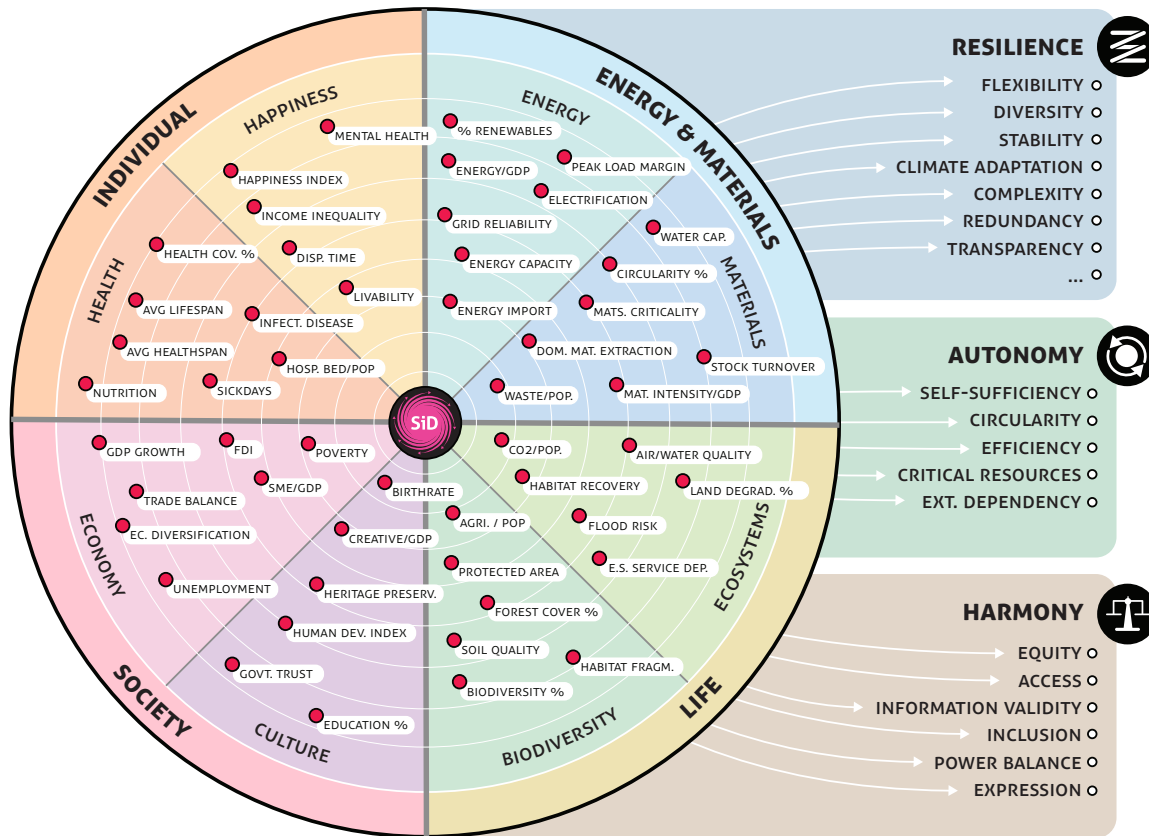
INDIVIDUAL
HAPPINESS
MENTAL HEALTH
HAPPINESS INDEX
INCOME INEQUALITY
DISP. TIME
LIVABILITY
HEALTH
HEALTH COV. %
AVG LIFESPAN
INFECT. DISEASE
AVG HEALTHSPAN
HOSP. BED/POP
NUTRITION
SICKDAYS

ENERGY & MATERIALS
ENERGY
% RENEWABLES
ENERGY/GDP
PEAK LOAD MARGIN
ELECTRIFICATION
GRID RELIABILITY
WATER CAP.
ENERGY CAPACITY
CIRCULARITY %
MATERIALS
ENERGY IMPORT
MATS. CRITICALITY
DOM. MAT. EXTRACTION
STOCK TURNOVER
WASTE/POP.
MAT. INTENSITY/GDP

SiD

ECONOMY
GDP GROWTH
FDI
POVERTY
TRADE BALANCE
SME/GDP
BIRTHRATE
EC. DIVERSIFICATION
CREATIVE/GDP
UNEMPLOYMENT
HERITAGE PRESERV.
HUMAN DEV. INDEX
GOVT. TRUST
EDUCATION %
CULTURE
SOCIETY

CO2/POP.
AIR/WATER QUALITY
HABITAT RECOVERY
LAND DEGRAD. %
AGRI. / POP
FLOOD RISK
ECOSYSTEMS
E.S. SERVICE DEP.
PROTECTED AREA
FOREST COVER %
SOIL QUALITY
HABITAT FRAGM.
BIODIVERSITY %
BIODIVERSITY
LIFE

RESILIENCE
FLEXIBILITY
DIVERSITY
STABILITY
CLIMATE ADAPTATION
COMPLEXITY
REDUNDANCY
TRANSPARENCY
...

AUTONOMY
SELF-SUFFICIENCY
CIRCULARITY
EFFICIENCY
CRITICAL RESOURCES
EXT. DEPENDENCY

HARMONY
EQUITY
ACCESS
INFORMATION VALIDITY
INCLUSION
POWER BALANCE
EXPRESSION